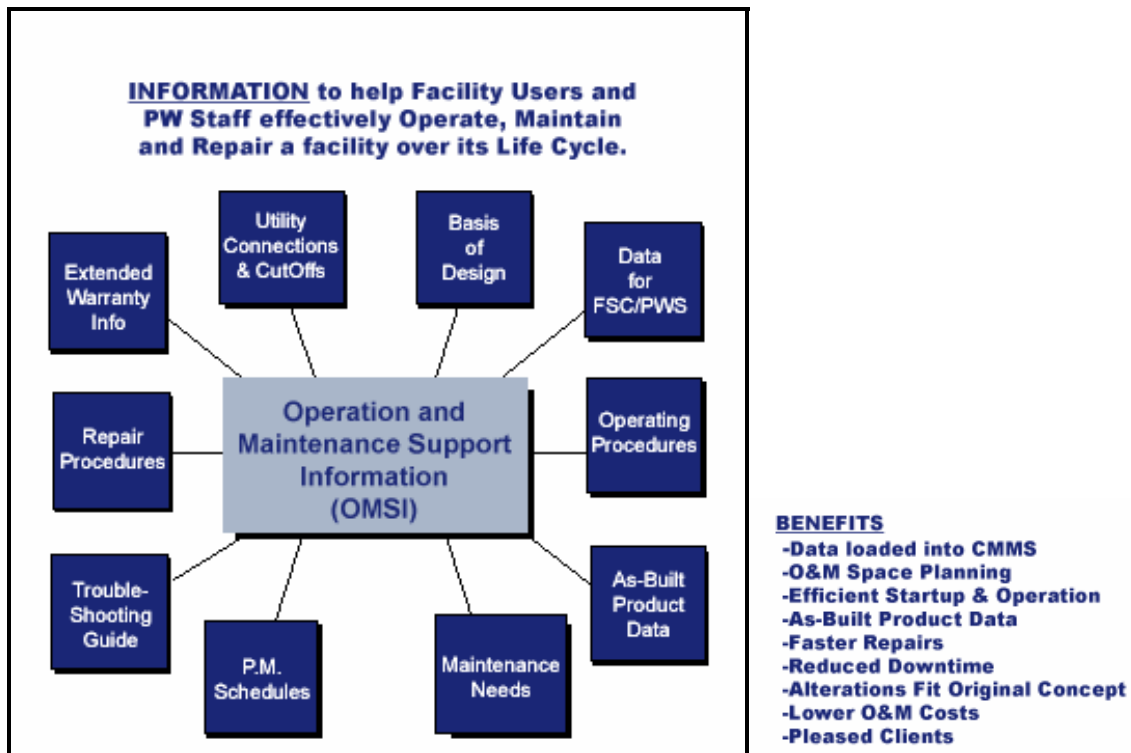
INFORMATION to help Facility Users and PW Staff effectively Operate, Maintain and Repair a facility over its Life Cycle.

Extended Warranty Info

Utility Connections & CutOffs

Basis of Design

Data for FSC/PWS

Repair Procedures

Operation and Maintenance Support Information (OMSI)

Operating Procedures

Trouble-Shooting Guide

P.M. Schedules

Maintenance Needs

As-Built Product Data

BENEFITS
-Data loaded into CMMS
-O&M Space Planning
-Efficient Startup & Operation
-As-Built Product Data
-Faster Repairs
-Reduced Downtime
-Alterations Fit Original Concept
-Lower O&M Costs
-Pleased Clients